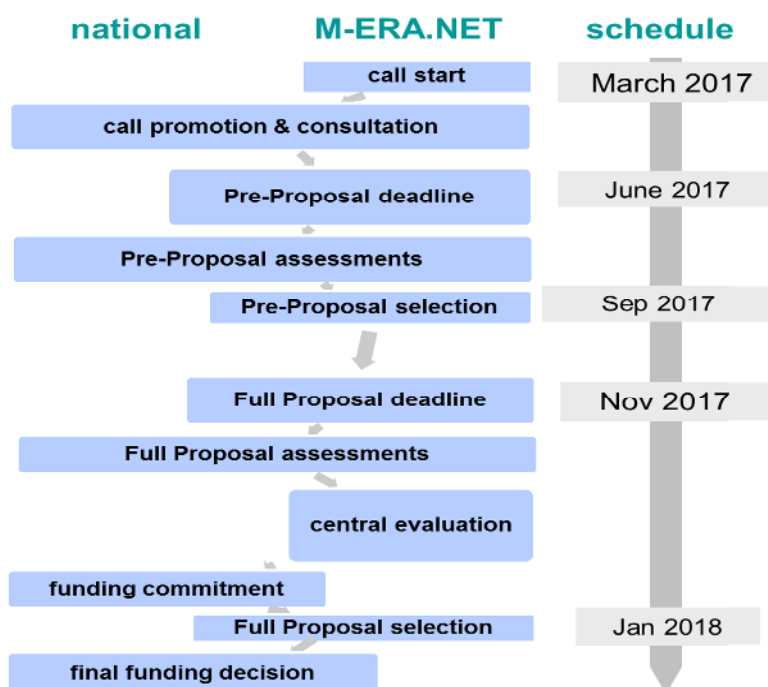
national M-ERA.NET schedule

call start
March 2017

call promotion & consultation

Pre-Proposal deadline
June 2017

Pre-Proposal assessments

Pre-Proposal selection
Sep 2017

Full Proposal deadline
Nov 2017

Full Proposal assessments

central evaluation

funding commitment

Full Proposal selection
Jan 2018

final funding decision